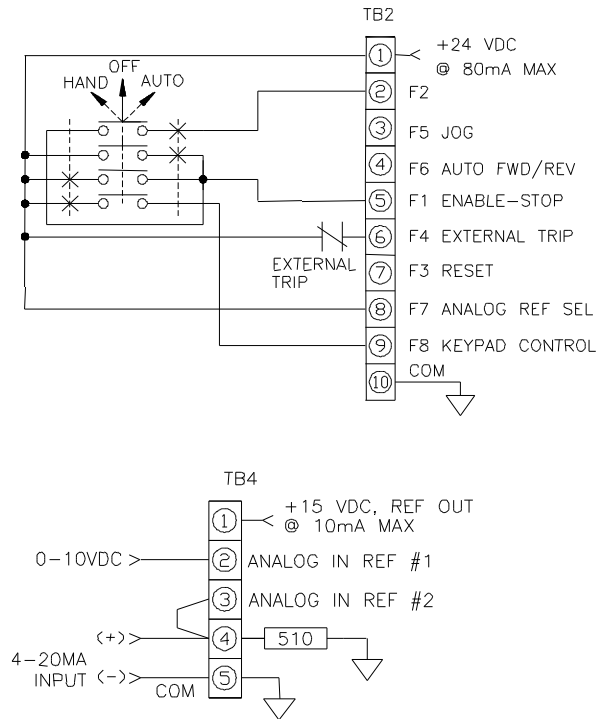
TB2

OFF
HAND
AUTO

① +24 VDC @ 80mA MAX
② F2
③ F5 JOG
④ F6 AUTO FWD/REV
⑤ F1 ENABLE-STOP
⑥ F4 EXTERNAL TRIP
⑦ F3 RESET
⑧ F7 ANALOG REF SEL
⑨ F8 KEYPAD CONTROL
⑩ COM

EXTERNAL TRIP

TB4

① +15 VDC, REF OUT @ 10mA MAX
② ANALOG IN REF #1
③ ANALOG IN REF #2
④
⑤

0-10VDC
4-20MA INPUT
(+)
(-)
COM
510